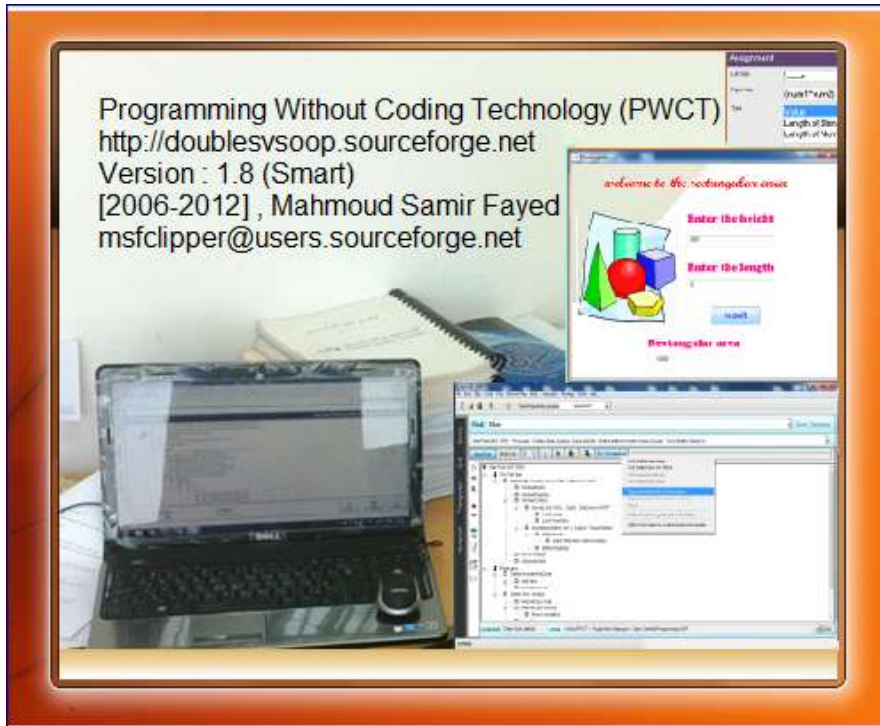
Programming Without Coding Technology (PWCT)
http://doublesvsoop.sourceforge.net
Version : 1.8 (Smart)
[2006-2012] , Mahmoud Samir Fayed
msfclipper@users.sourceforge.net

Assignment
(num1*num2)
Value
Length of Stri
Length of Nu

welcome to the rectangular area
Enter the height
Enter the length
submit
Rectangular area